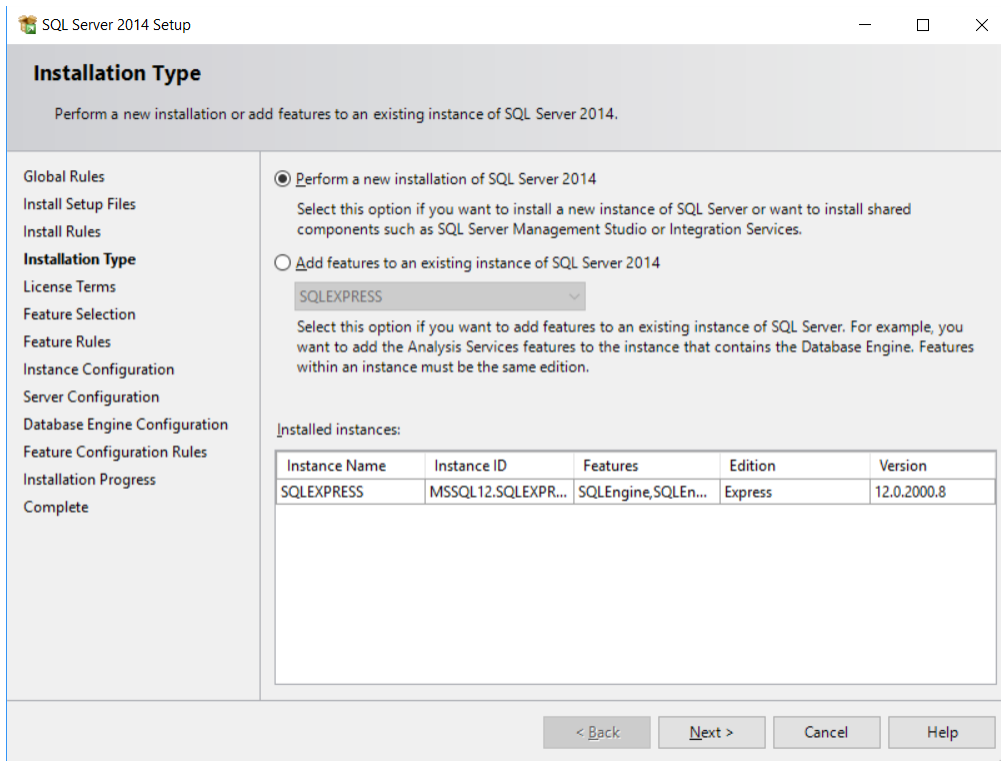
SQL Server 2014 Setup

Installation Type

Perform a new installation or add features to an existing instance of SQL Server 2014.

Global Rules
Install Setup Files
Install Rules
Installation Type
License Terms
Feature Selection
Feature Rules
Instance Configuration
Server Configuration
Database Engine Configuration
Feature Configuration Rules
Installation Progress
Complete

Perform a new installation of SQL Server 2014

Select this option if you want to install a new instance of SQL Server or want to install shared components such as SQL Server Management Studio or Integration Services.

Add features to an existing instance of SQL Server 2014

SQLEXPRESS

Select this option if you want to add features to an existing instance of SQL Server. For example, you want to add the Analysis Services features to the instance that contains the Database Engine. Features within an instance must be the same edition.

Installed instances:

| Instance Name | Instance ID | Features | Edition | Version |
|---|---|---|---|---|
| SQLEXPRESS | MSSQL12.SQLEXPR... | SQLEngine,SQLEn... | Express | 12.0.2000.8 |

< Back
Next >
Cancel
Help